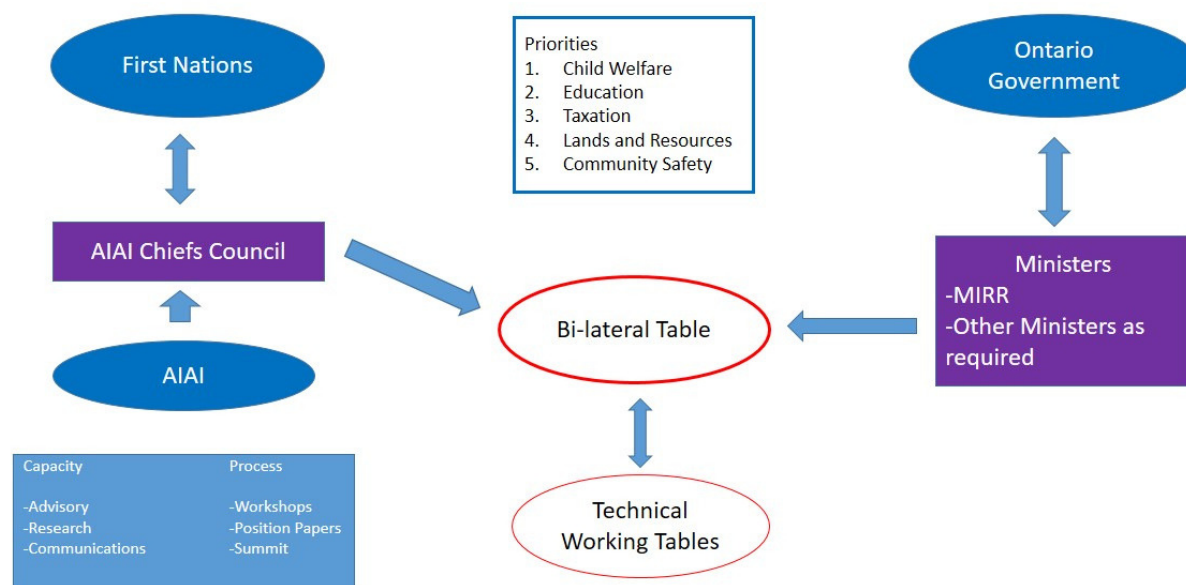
First Nations

Priorities
1. Child Welfare
2. Education
3. Taxation
4. Lands and Resources
5. Community Safety

Ontario Government

AIAI Chiefs Council

Bi-lateral Table

Ministers
-MIRR
-Other Ministers as required

AIAI

| Capacity | Process |
|---|---|
| -Advisory | -Workshops |
| -Research | -Position Papers |
| -Communications | -Summit |

Technical Working Tables